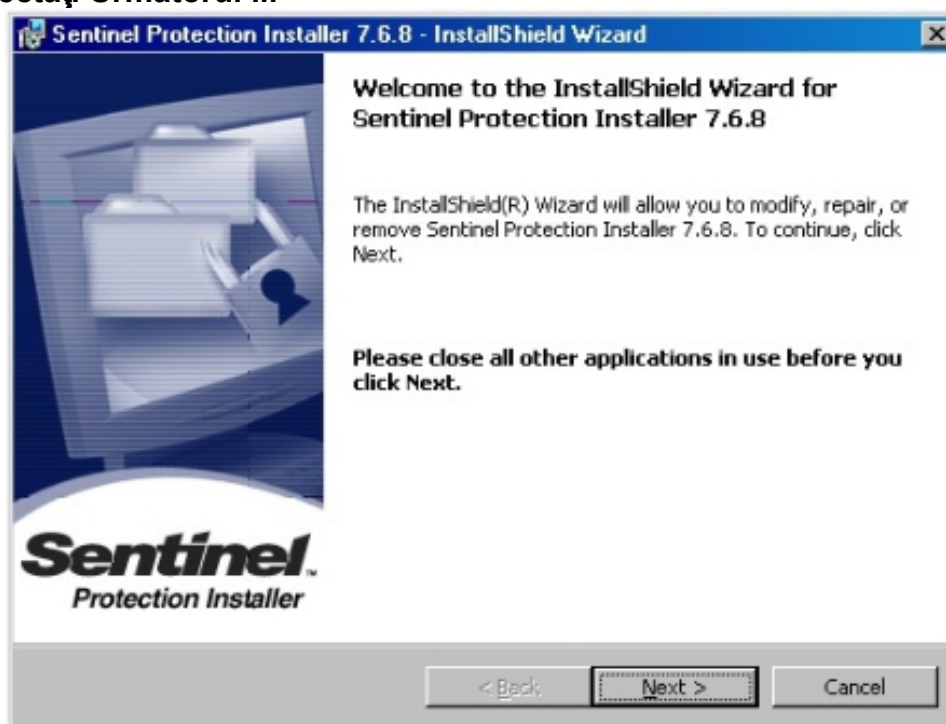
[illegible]

Sentinel Protection Installer 7.6.8 - InstallShield Wizard

Welcome to the InstallShield Wizard for Sentinel Protection Installer 7.6.8

The InstallShield(R) Wizard will allow you to modify, repair, or remove Sentinel Protection Installer 7.6.8. To continue, click Next.

Please close all other applications in use before you click Next.

Sentinel™
Protection Installer

< Back
Next >
Cancel